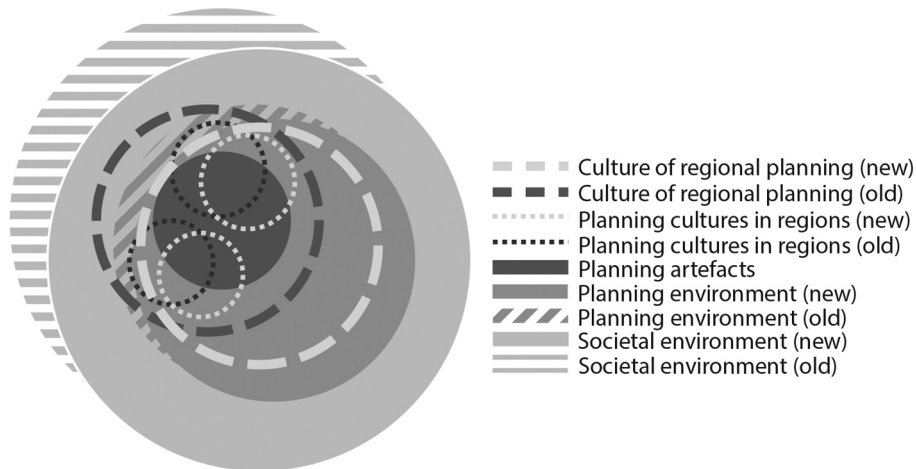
Culture of regional planning (new)
Culture of regional planning (old)
Planning cultures in regions (new)
Planning cultures in regions (old)
Planning artefacts
Planning environment (new)
Planning environment (old)
Societal environment (new)
Societal environment (old)